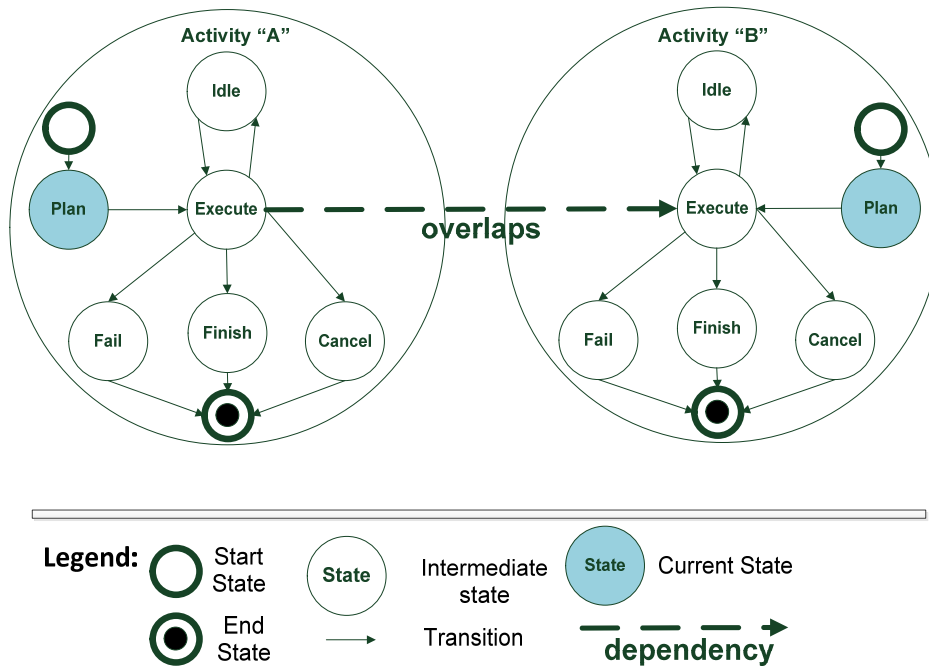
Activity “A”

Idle

Plan

Execute

Fail

Finish

Cancel

overlaps

Activity “B”

Idle

Execute

Plan

Fail

Finish

Cancel

Legend: Start State

State Intermediate state

State Current State

End State

Transition

dependency